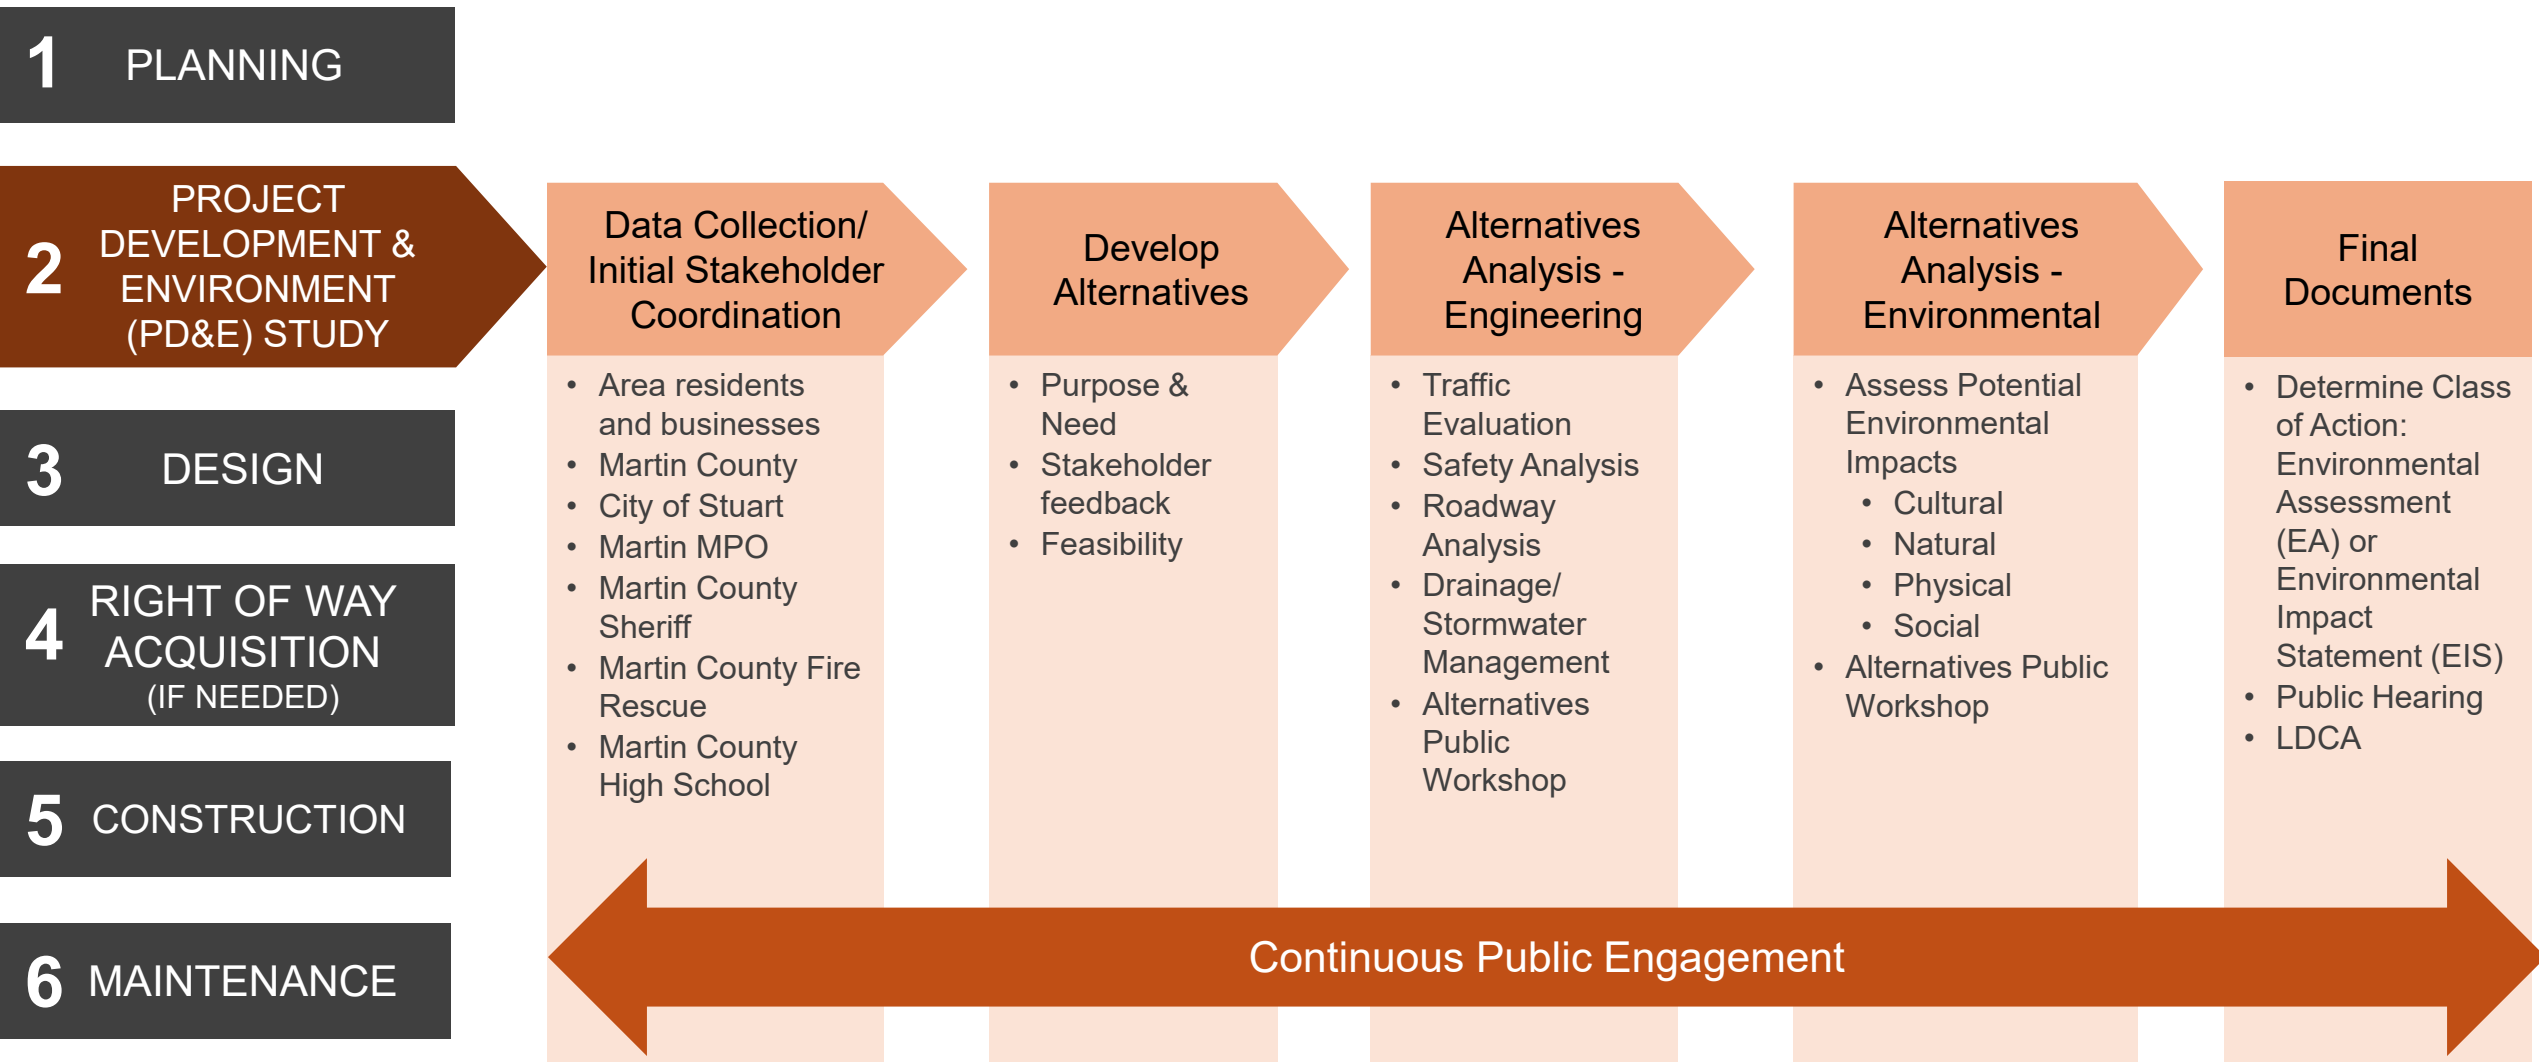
1 PLANNING

2 PROJECT DEVELOPMENT & ENVIRONMENT (PD&E) STUDY

3 DESIGN

4 RIGHT OF WAY ACQUISITION (IF NEEDED)

5 CONSTRUCTION

6 MAINTENANCE

Data Collection/ Initial Stakeholder Coordination

- Area residents and businesses
- Martin County
- City of Stuart
- Martin MPO
- Martin County Sheriff
- Martin County Fire Rescue
- Martin County High School

Develop Alternatives

- Purpose & Need
- Stakeholder feedback
- Feasibility

Alternatives Analysis - Engineering

- Traffic Evaluation
- Safety Analysis
- Roadway Analysis
- Drainage/ Stormwater Management
- Alternatives Public Workshop

Alternatives Analysis - Environmental

- Assess Potential Environmental Impacts
  - Cultural
  - Natural
  - Physical
  - Social
- Alternatives Public Workshop

Final Documents

- Determine Class of Action: Environmental Assessment (EA) or Environmental Impact Statement (EIS)
- Public Hearing
- LDCA

Continuous Public Engagement